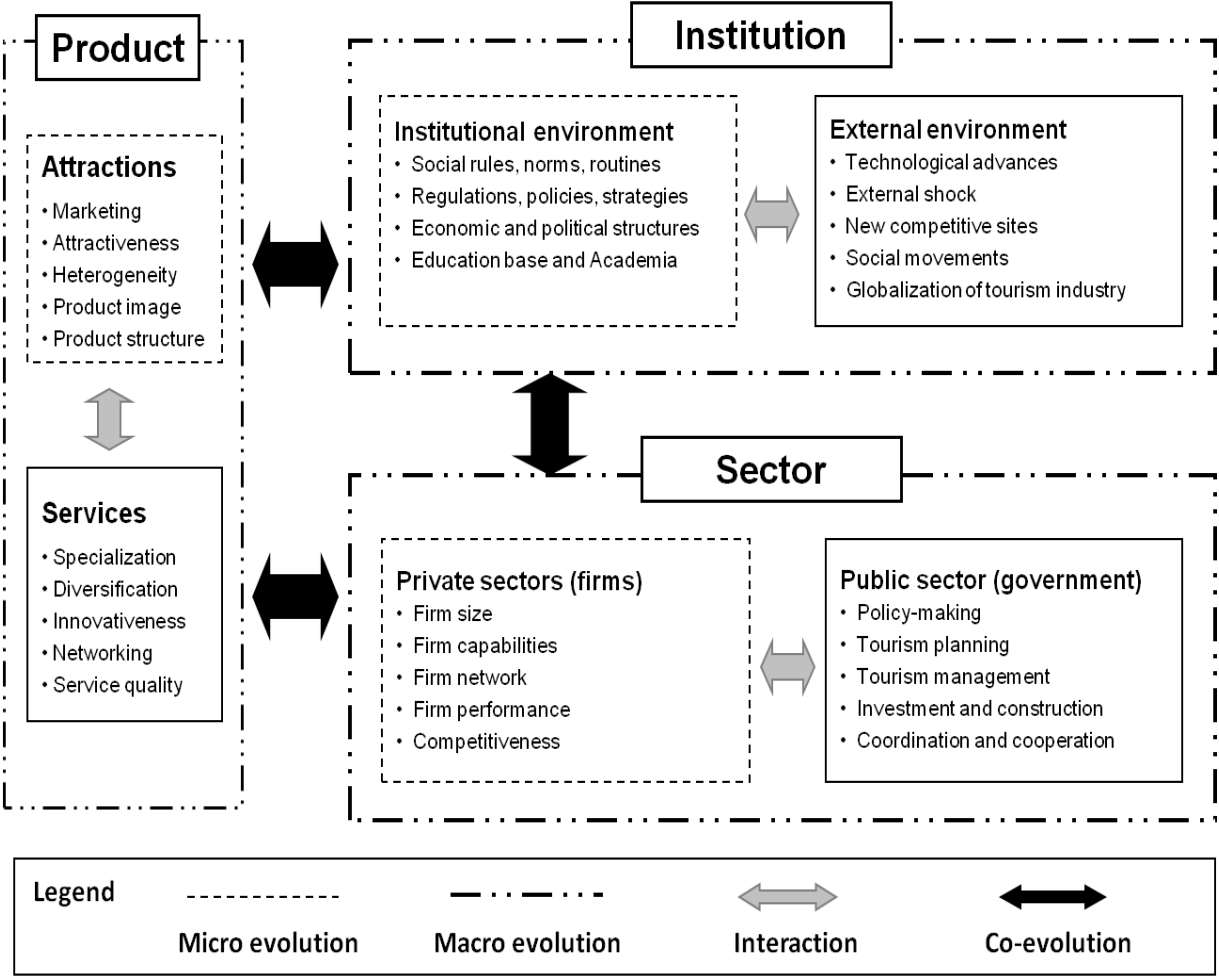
Product

Attractions
• Marketing
• Attractiveness
• Heterogeneity
• Product image
• Product structure

Services
• Specialization
• Diversification
• Innovativeness
• Networking
• Service quality

Institution

Institutional environment
• Social rules, norms, routines
• Regulations, policies, strategies
• Economic and political structures
• Education base and Academia

External environment
• Technological advances
• External shock
• New competitive sites
• Social movements
• Globalization of tourism industry

Sector

Private sectors (firms)
• Firm size
• Firm capabilities
• Firm network
• Firm performance
• Competitiveness

Public sector (government)
• Policy-making
• Tourism planning
• Tourism management
• Investment and construction
• Coordination and cooperation

Legend
Micro evolution
Macro evolution
Interaction
Co-evolution